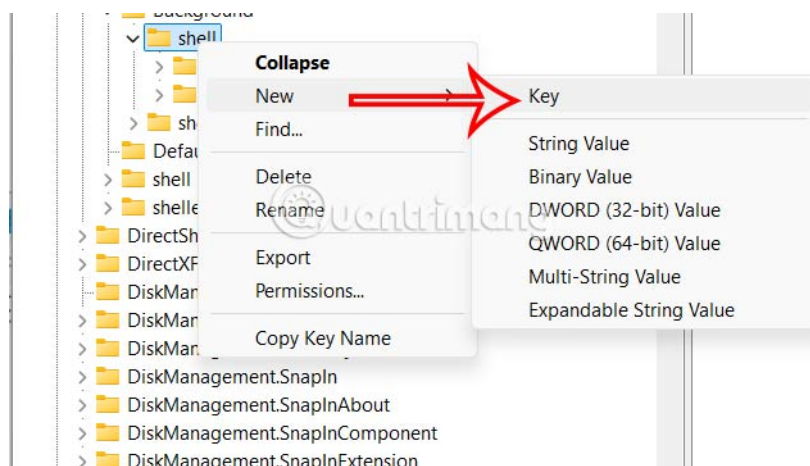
Background
shell
sh
Defau
shell
shelle
DirectSh
DirectXF
DiskManag
DiskManag
DiskManag
DiskManagement.SnapIn
DiskManagement.SnapInAbout
DiskManagement.SnapInComponent
DiskManagement.SnapInExtension

Collapse
New
Find...
Delete
Rename
Export
Permissions...
Copy Key Name

Key
String Value
Binary Value
DWORD (32-bit) Value
QWORD (64-bit) Value
Multi-String Value
Expandable String Value

uantrimang